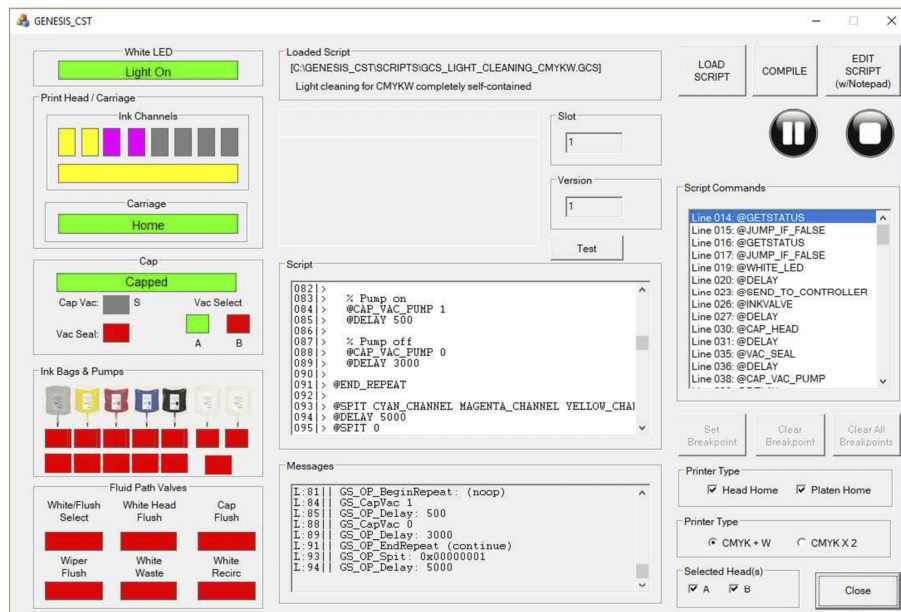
GENESIS_CST

White LED
Light On

Print Head / Carriage
Ink Channels

Carriage
Home

Cap
Capped
Cap Vac: S
Vac Select
Vac Seal:
A B

Ink Bags & Pumps

Fluid Path Valves
White/Flush Select
White Head Flush
Cap Flush
Wiper Flush
White Waste
White Recirc

Loaded Script
[C:\GENESIS_CST\SCRIPTS\GCS_LIGHT_CLEANING_CMYKW.GCS]
Light cleaning for CMYKW completely self-contained

Slot
1

Version
1

Test

Script
082|>
083|> % Pump on
084|> @CAP_VAC_PUMP 1
085|> @DELAY 500
086|>
087|> % Pump off
088|> @CAP_VAC_PUMP 0
089|> @DELAY 3000
090|>
091|> @END_REPEAT
092|>
093|> @SPIT CYAN_CHANNEL MAGENTA_CHANNEL YELLOW_CHAI
094|> @DELAY 5000
095|> @SPIT 0

Messages
L:81|| GS_OP_BeginRepeat: (noop)
L:84|| GS_CapVac 1
L:85|| GS_OP_Delay: 500
L:88|| GS_CapVac 0
L:89|| GS_OP_Delay: 3000
L:91|| GS_OP_EndRepeat (continue)
L:93|| GS_OP_Spit: 0x00000001
L:94|| GS_OP_Delay: 5000

LOAD SCRIPT
COMPILE
EDIT SCRIPT (w/Notepad)

Script Commands
Line 014: @GETSTATUS
Line 015: @JUMP_IF_FALSE
Line 016: @GETSTATUS
Line 017: @JUMP_IF_FALSE
Line 019: @WHITE_LED
Line 020: @DELAY
Line 023: @SEND_TO_CONTROLLER
Line 026: @INKVALVE
Line 027: @DELAY
Line 030: @CAP_HEAD
Line 031: @DELAY
Line 035: @VAC_SEAL
Line 036: @DELAY
Line 038: @CAP_VAC_PUMP

Set Breakpoint
Clear Breakpoint
Clear All Breakpoints

Printer Type
Head Home
Platen Home

Printer Type
CMYK + W
CMYK X 2

Selected Head(s)
A
B

Close